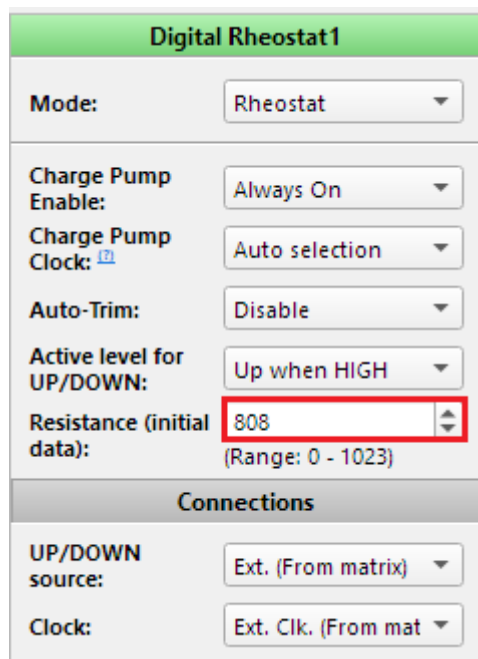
Digital Rheostat1

Mode: Rheostat

Charge Pump Enable: Always On

Charge Pump Clock: [?] Auto selection

Auto-Trim: Disable

Active level for UP/DOWN: Up when HIGH

Resistance (initial data): 808

(Range: 0 - 1023)

Connections

UP/DOWN source: Ext. (From matrix)

Clock: Ext. Clk. (From mat